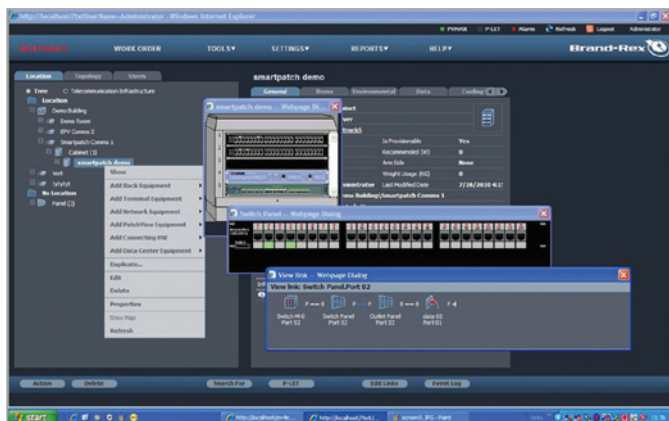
http://localhost/?/otherName=Administrator - Windows Internet Explorer

PYPAM P-LET Alarms Refresh Logout Administrator

WORK ORDER TOOLS▼ SETTINGS▼ REPORTS▼ HELP▼ Brand-Rex

Location Topology Users

Tree Telecommunication Infrastructure

Location
Demo Building
Demo Room
EPV Comms 2
Smartpatch Comms 1
Cabinet (1)
smartpatch demo
test
tytyty!
No Location
Panel (1)

Show
Add Rack Equipment
Add Terminal Equipment
Add Network Equipment
Add PatchView Equipment
Add Connecting HW
Add Data Center Equipment
Duplicate...
Edit
Delete
Properties
Show Map
Refresh

smartpatch demo

General Items Environmental Data Cabling

smartpatch demo -- Webpage Di...

Is Provisionable Yes
Recommended (RI) 0
Arm Side None
Weight Usage (KG) 0
Last Modified Date 7/28/2010 4:1

Switch Panel -- Webpage Dialog

View link -- Webpage Dialog

View link: Switch Panel.Port 02

Switch Mn1 Port 02
Switch Panel Port 02
Outlet Panel Port 02
data 02 Port 01

Action Delete Search For P-LET Edit Links Event Log

start